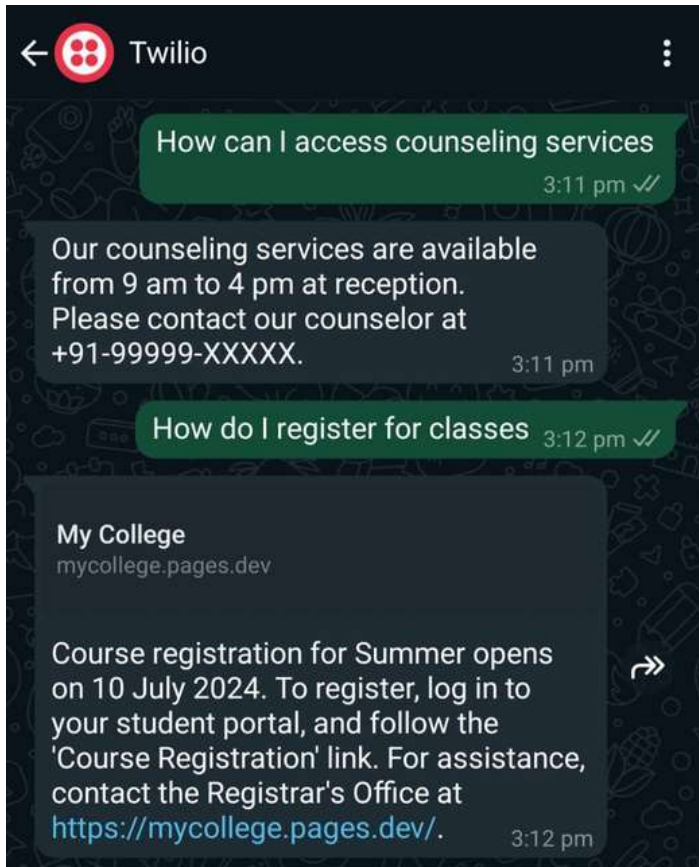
Twilio

How can I access counseling services
3:11 pm

Our counseling services are available from 9 am to 4 pm at reception. Please contact our counselor at +91-99999-XXXXX.
3:11 pm

How do I register for classes
3:12 pm

My College
mycollege.pages.dev

Course registration for Summer opens on 10 July 2024. To register, log in to your student portal, and follow the 'Course Registration' link. For assistance, contact the Registrar's Office at https://mycollege.pages.dev/.
3:12 pm